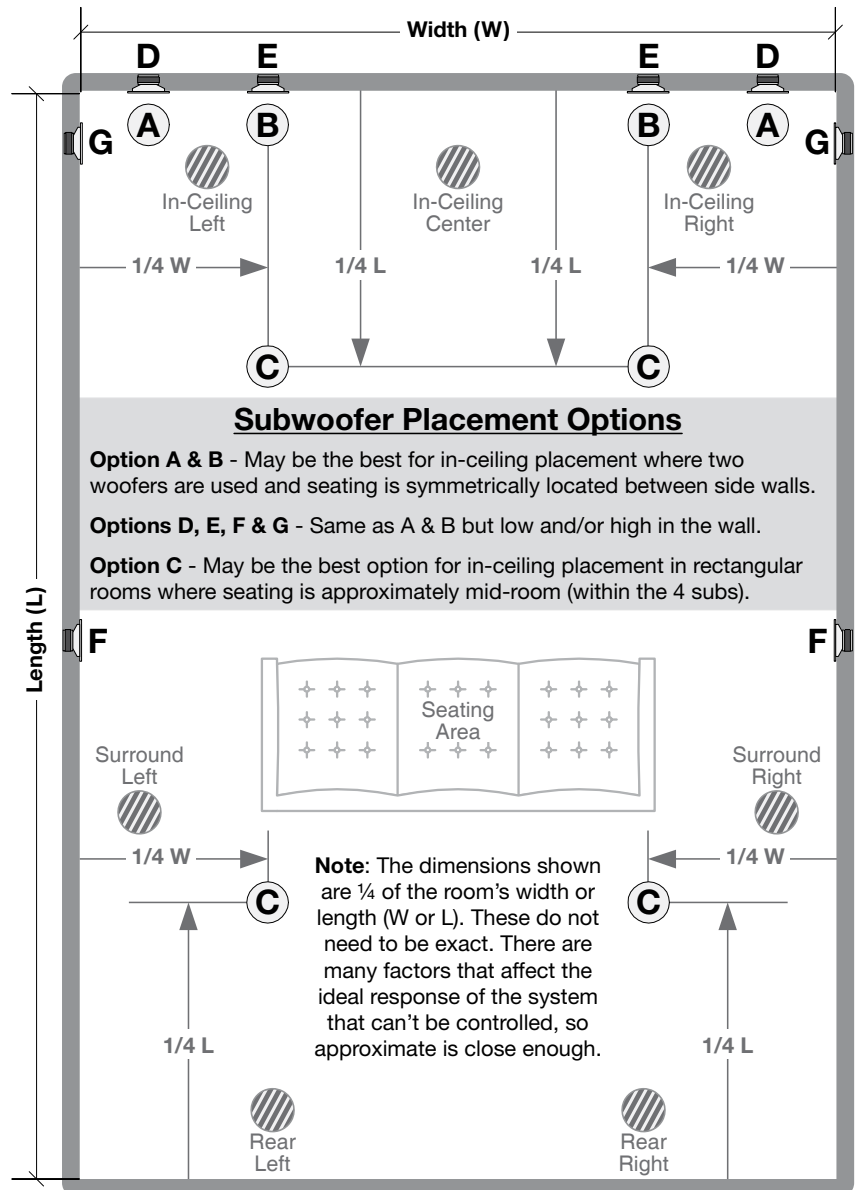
Width (W)

D E E D

A B B A

G G

In-Ceiling Left

In-Ceiling Center

In-Ceiling Right

1/4 W 1/4 L 1/4 L 1/4 W

C C

**Subwoofer Placement Options**

**Option A & B** - May be the best for in-ceiling placement where two woofers are used and seating is symmetrically located between side walls.

**Options D, E, F & G** - Same as A & B but low and/or high in the wall.

**Option C** - May be the best option for in-ceiling placement in rectangular rooms where seating is approximately mid-room (within the 4 subs).

Length (L)

F F

Seating Area

Surround Left

Surround Right

1/4 W 1/4 W

C C

**Note**: The dimensions shown are ¼ of the room's width or length (W or L). These do not need to be exact. There are many factors that affect the ideal response of the system that can't be controlled, so approximate is close enough.

1/4 L 1/4 L

Rear Left

Rear Right